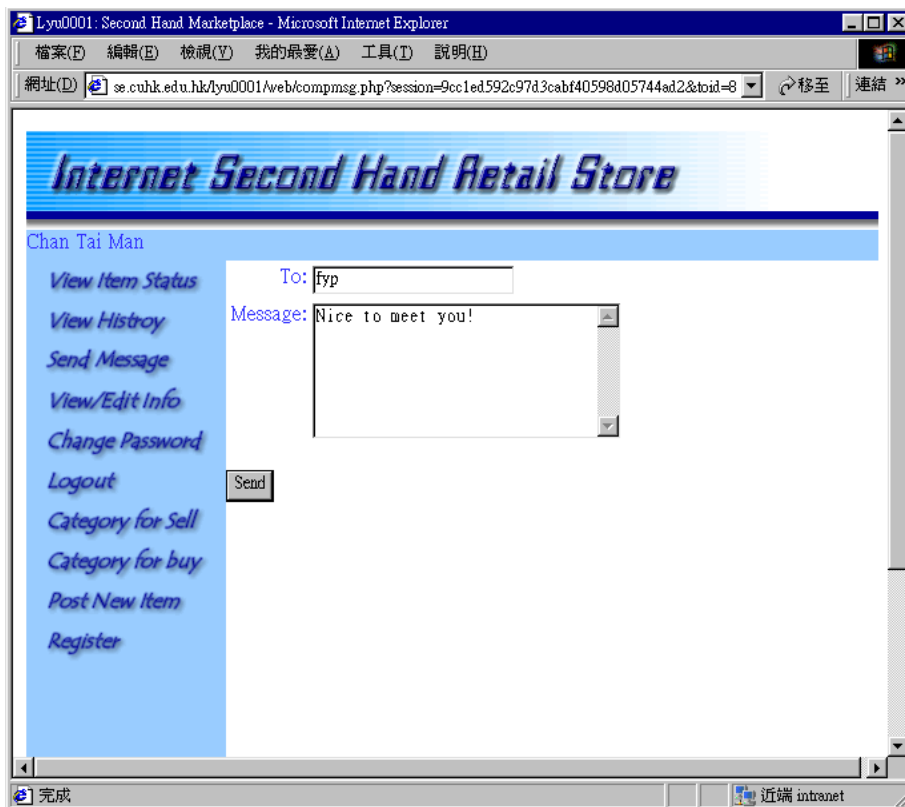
Lyu0001: Second Hand Marketplace - Microsoft Internet Explorer

檔案(F) 編輯(E) 檢視(V) 我的最愛(A) 工具(T) 說明(H)

網址(D) se.cuhk.edu.hk/lyu0001/web/compmsg.php?session=9cc1ed592c97d3cabf40598d05744ad2&toid=8 移至 連結 »

Internet Second Hand Retail Store

Chan Tai Man

View Item Status
View Histroy
Send Message
View/Edit Info
Change Password
Logout
Category for Sell
Category for buy
Post New Item
Register

To: fyp
Message: Nice to meet you!

Send

完成 近端 intranet